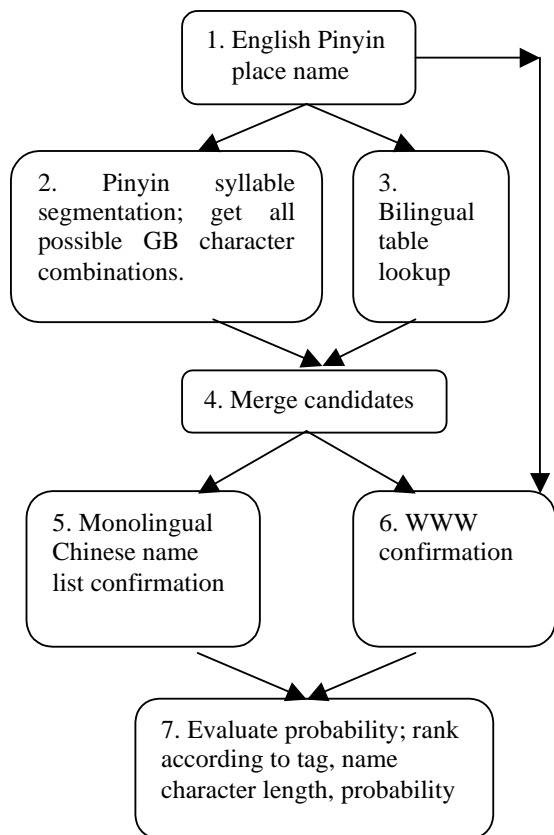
1. English Pinyin place name

2. Pinyin syllable segmentation; get all possible GB character combinations.

3. Bilingual table lookup

4. Merge candidates

5. Monolingual Chinese name list confirmation

6. WWW confirmation

7. Evaluate probability; rank according to tag, name character length, probability